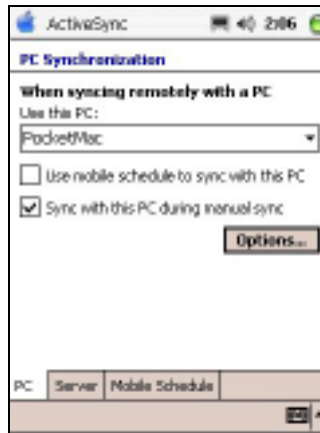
ActiveSync 2:06

PC Synchronization

When syncing remotely with a PC

Use this PC:

PocketMac

Use mobile schedule to sync with this PC

Sync with this PC during manual sync

Options...

PC | Server | Mobile Schedule